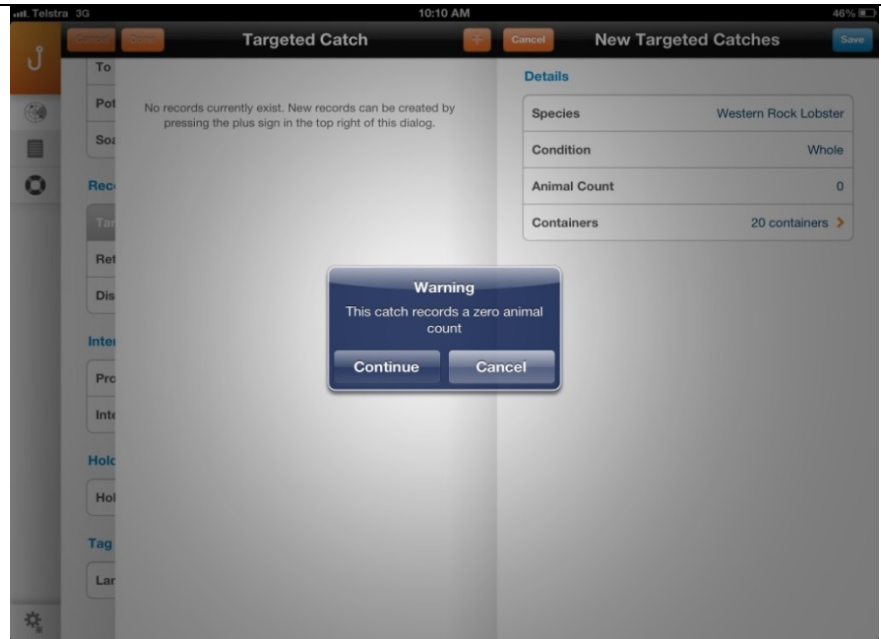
Telstra 3G 10:10 AM 46%

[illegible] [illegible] Targeted Catch + Cancel New Targeted Catches Save

To
Pot
Soa
Rec
Tar
Ret
Dis
Inter
Pro
Inte
Holc
Hol
Tag
Lar

No records currently exist. New records can be created by pressing the plus sign in the top right of this dialog.

Details

| Species | Western Rock Lobster |
|---|---|
| Condition | Whole |
| Animal Count | 0 |
| Containers | 20 containers > |

Warning
This catch records a zero animal count
Continue Cancel